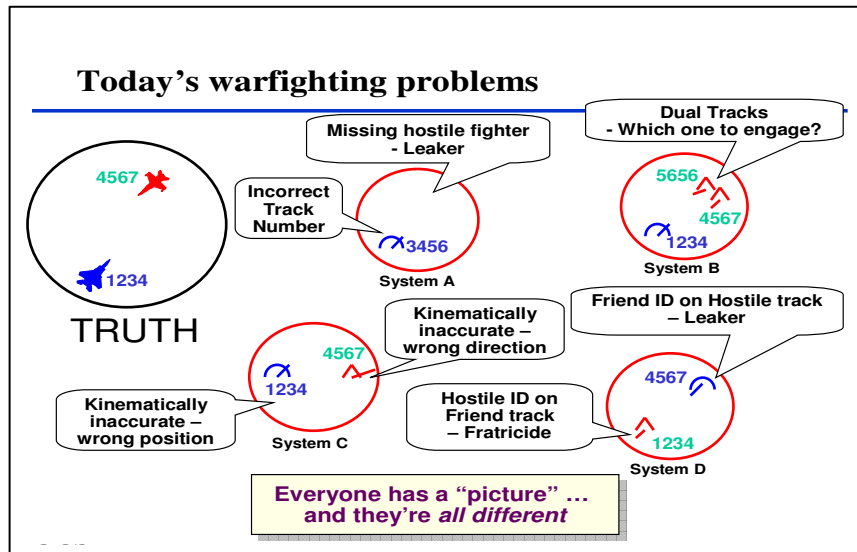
Today's warfighting problems

4567

1234

TRUTH

Missing hostile fighter - Leaker

Incorrect Track Number

3456

System A

Dual Tracks - Which one to engage?

5656

4567

1234

System B

Kinematically inaccurate – wrong direction

4567

1234

Kinematically inaccurate – wrong position

System C

Friend ID on Hostile track – Leaker

4567

Hostile ID on Friend track – Fratricide

1234

System D

Everyone has a "picture" … and they're *all different*